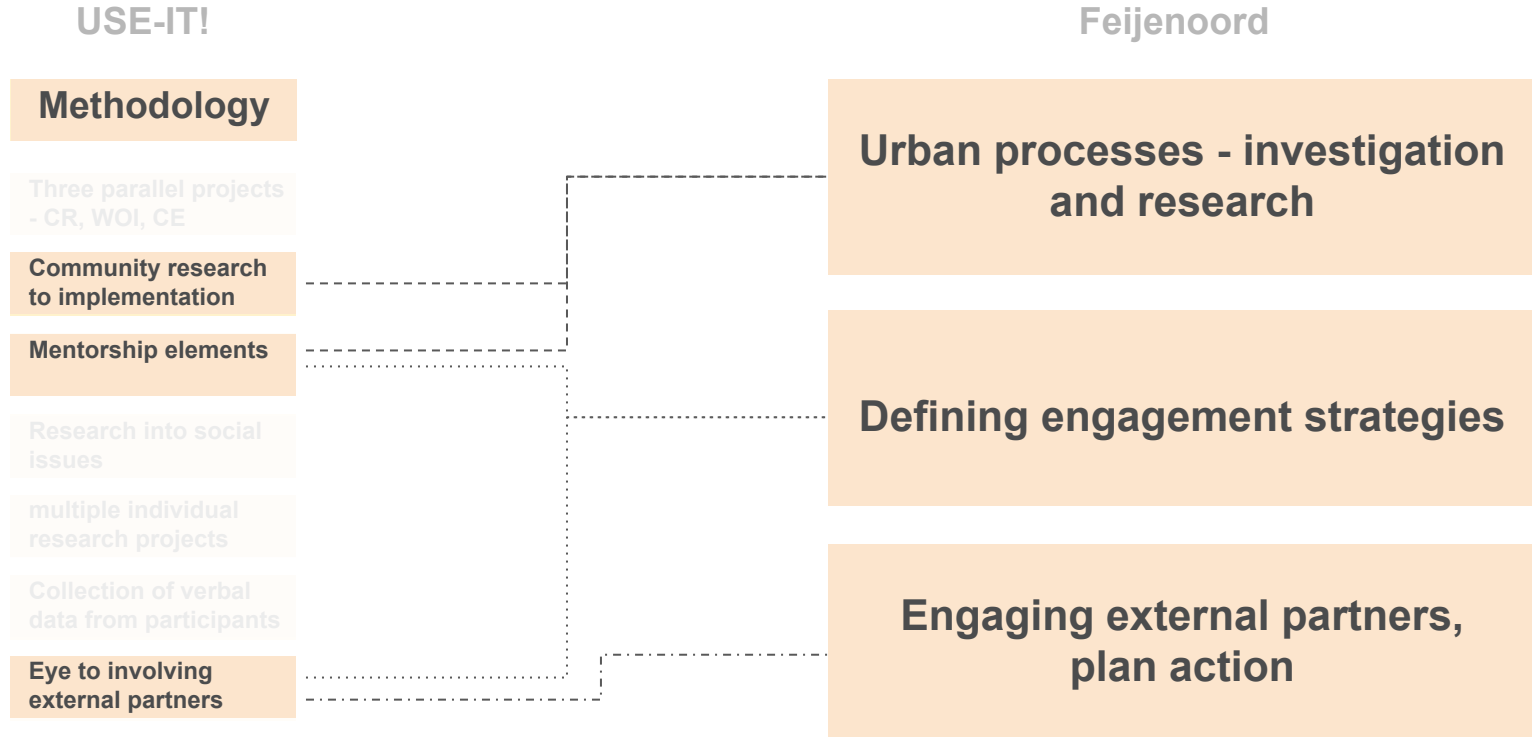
USE-IT!

Feijenoord

Methodology

Three parallel projects - CR, WOI, CE

Community research to implementation

Mentorship elements

Research into social issues

multiple individual research projects

Collection of verbal data from participants

Eye to involving external partners

Urban processes - investigation and research

Defining engagement strategies

Engaging external partners, plan action